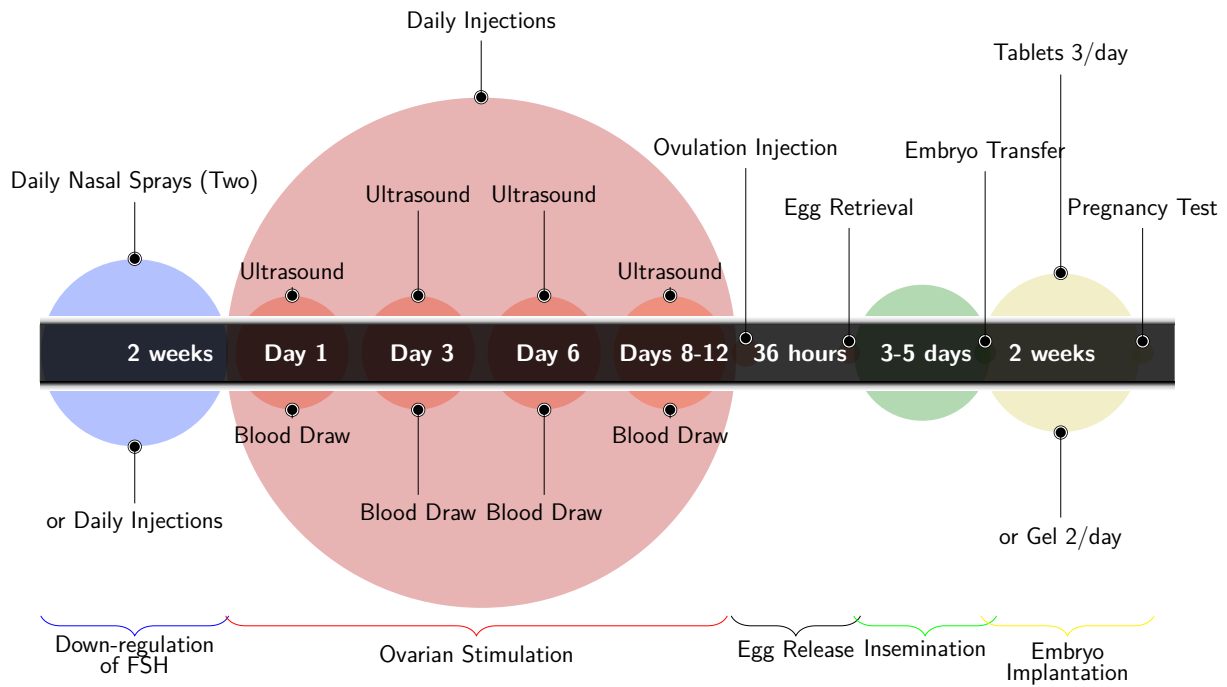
Daily Injections

Tablets 3/day

Daily Nasal Sprays (Two)

Ovulation Injection

Embryo Transfer

Ultrasound

Ultrasound

Egg Retrieval

Pregnancy Test

Ultrasound

Ultrasound

2 weeks

Day 1

Day 3

Day 6

Days 8-12

36 hours

3-5 days

2 weeks

Blood Draw

Blood Draw

Blood Draw

Blood Draw

or Daily Injections

or Gel 2/day

Down-regulation of FSH

Ovarian Stimulation

Egg Release

Insemination

Embryo Implantation